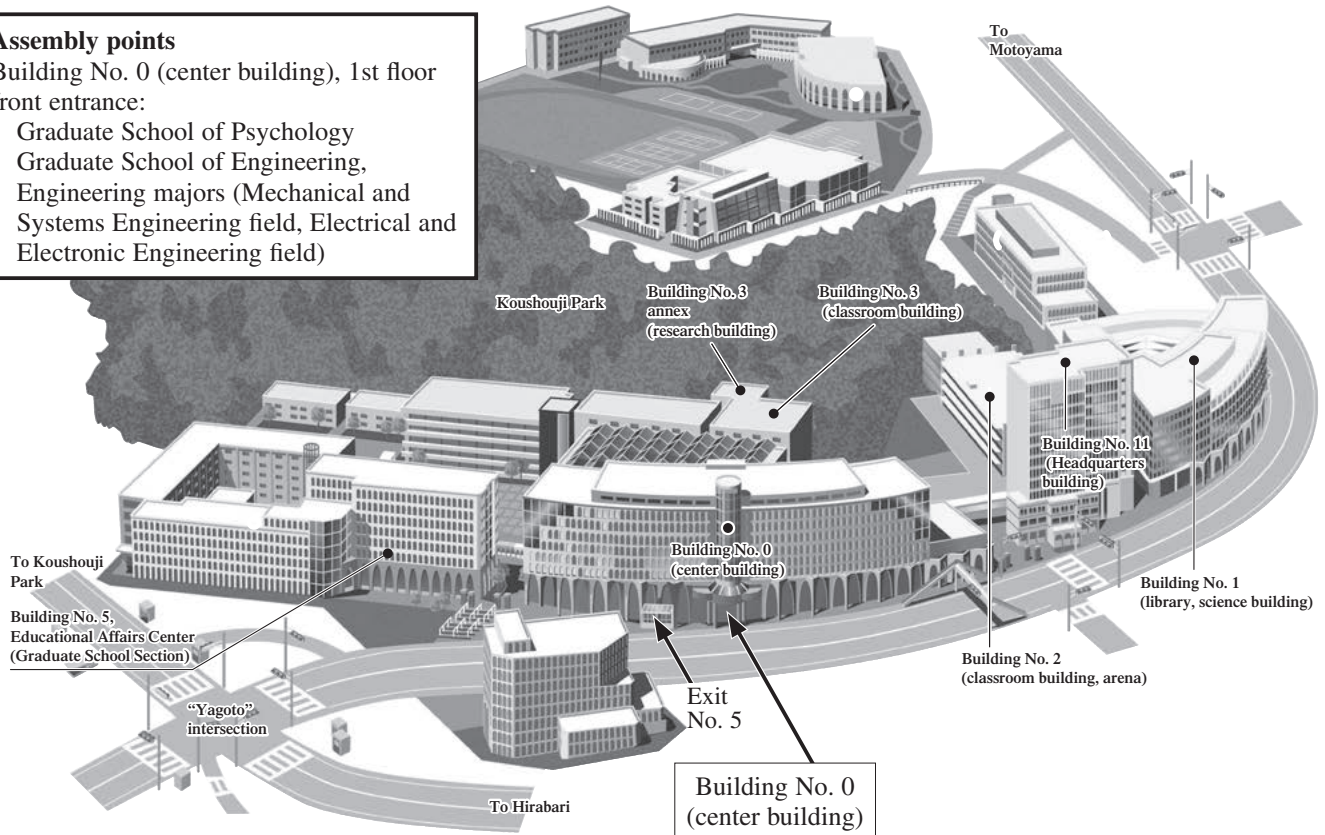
Assembly points
Building No. 0 (center building), 1st floor front entrance:
Graduate School of Psychology
Graduate School of Engineering, Engineering majors (Mechanical and Systems Engineering field, Electrical and Electronic Engineering field)

To Motoyama

Koushouji Park

Building No. 3 annex (research building)

Building No. 3 (classroom building)

Building No. 11 (Headquarters building)

Building No. 0 (center building)

To Koushouji Park

Building No. 5, Educational Affairs Center (Graduate School Section)

Building No. 1 (library, science building)

Building No. 2 (classroom building, arena)

Exit No. 5

"Yagoto" intersection

Building No. 0 (center building)

To Hirabari